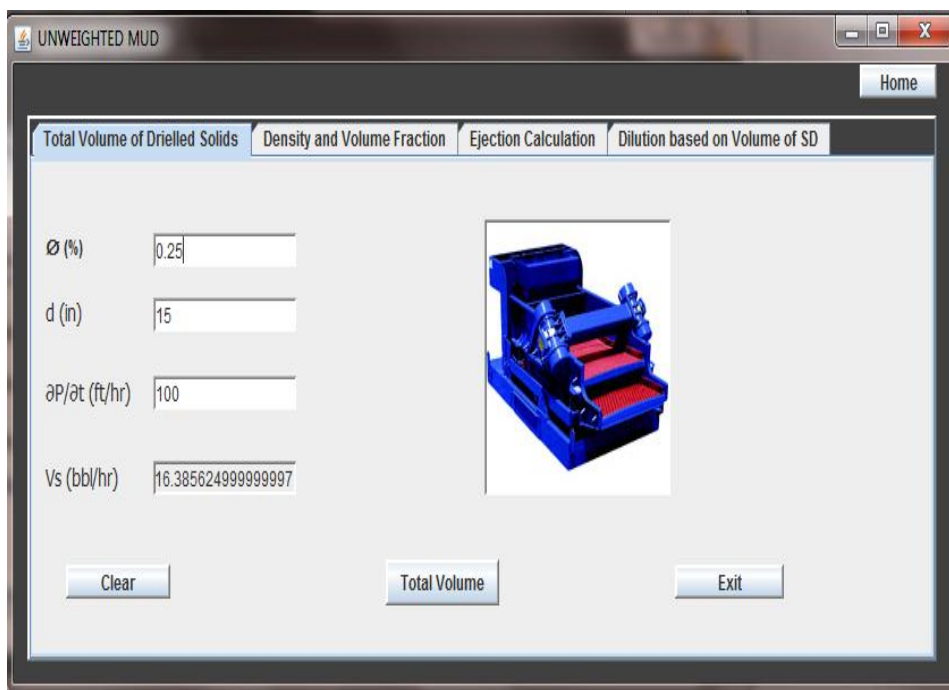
UNWEIGHTED MUD

Home

Total Volume of Drielled Solids | Density and Volume Fraction | Ejection Calculation | Dilution based on Volume of SD

Ø (%) 0.25

d (in) 15

∂P/∂t (ft/hr) 100

Vs (bbl/hr) 16.385624999999997

Clear

Total Volume

Exit